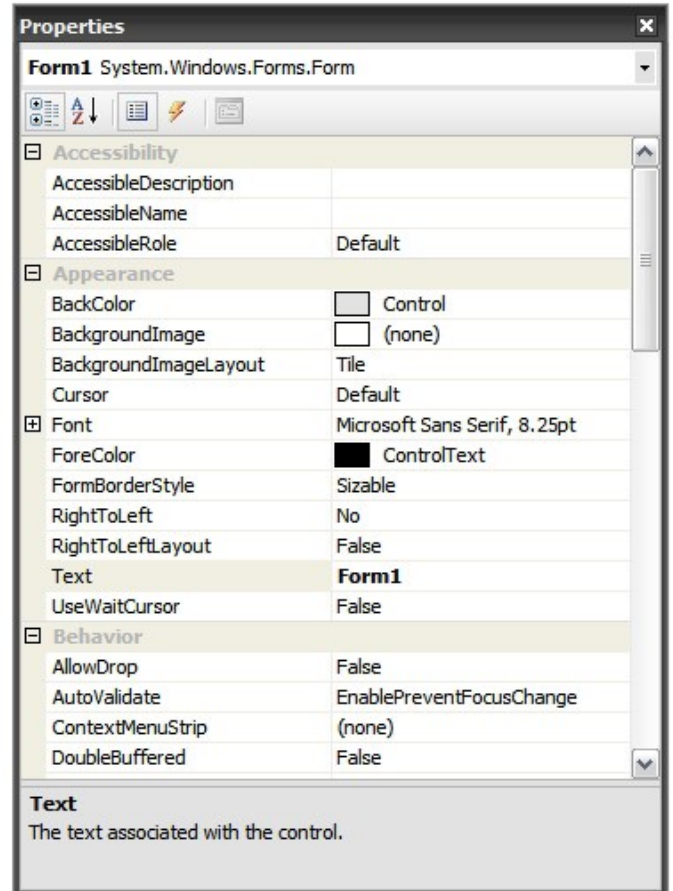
Properties

Form1 System.Windows.Forms.Form

| | |
|---|---|
| **Accessibility** | |
| AccessibleDescription | |
| AccessibleName | |
| AccessibleRole | Default |
| **Appearance** | |
| BackColor | Control |
| BackgroundImage | (none) |
| BackgroundImageLayout | Tile |
| Cursor | Default |
| Font | Microsoft Sans Serif, 8.25pt |
| ForeColor | ControlText |
| FormBorderStyle | Sizable |
| RightToLeft | No |
| RightToLeftLayout | False |
| Text | **Form1** |
| UseWaitCursor | False |
| **Behavior** | |
| AllowDrop | False |
| AutoValidate | EnablePreventFocusChange |
| ContextMenuStrip | (none) |
| DoubleBuffered | False |

**Text**
The text associated with the control.